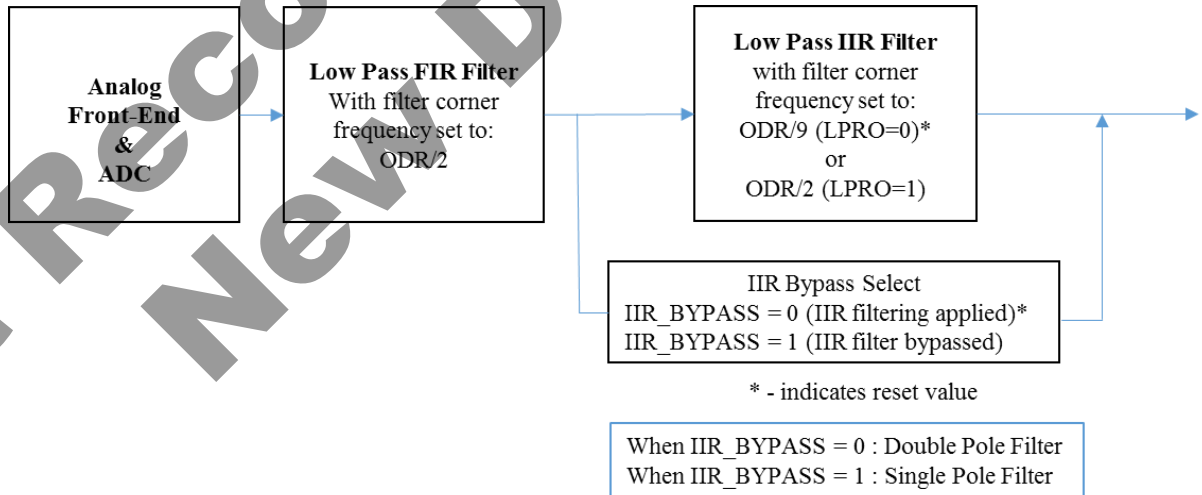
Analog Front-End & ADC

Low Pass FIR Filter
With filter corner frequency set to: ODR/2

Low Pass IIR Filter
with filter corner frequency set to:
ODR/9 (LPRO=0)*
or
ODR/2 (LPRO=1)

IIR Bypass Select
IIR_BYPASS = 0 (IIR filtering applied)*
IIR_BYPASS = 1 (IIR filter bypassed)

* - indicates reset value

When IIR_BYPASS = 0 : Double Pole Filter
When IIR_BYPASS = 1 : Single Pole Filter

Rec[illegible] New D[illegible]